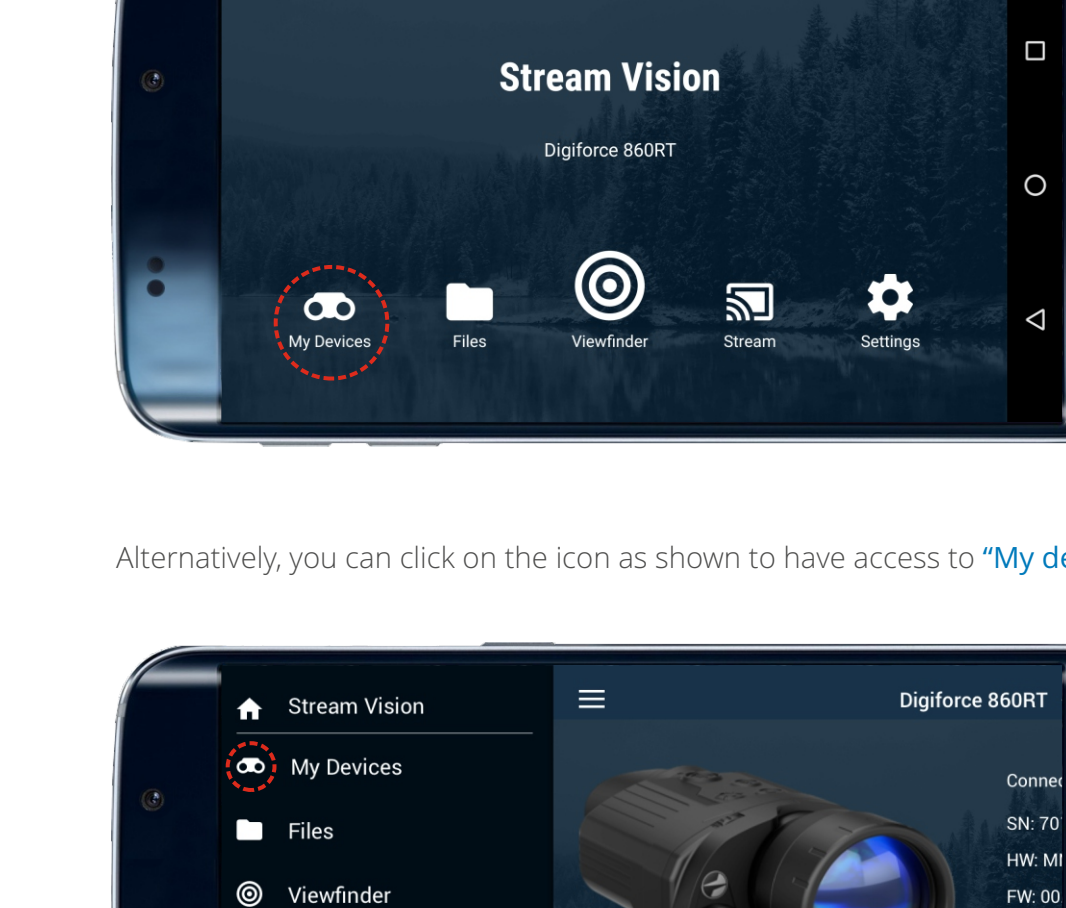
Stream Vision

Digiforce 860RT

My Devices
Files
Viewfinder
Stream
Settings

Alternatively, you can click on the icon as shown to have access to "My de

Stream Vision
My Devices
Files
Viewfinder

Digiforce 860RT

Conne
SN: 70
HW: MI
FW: 00